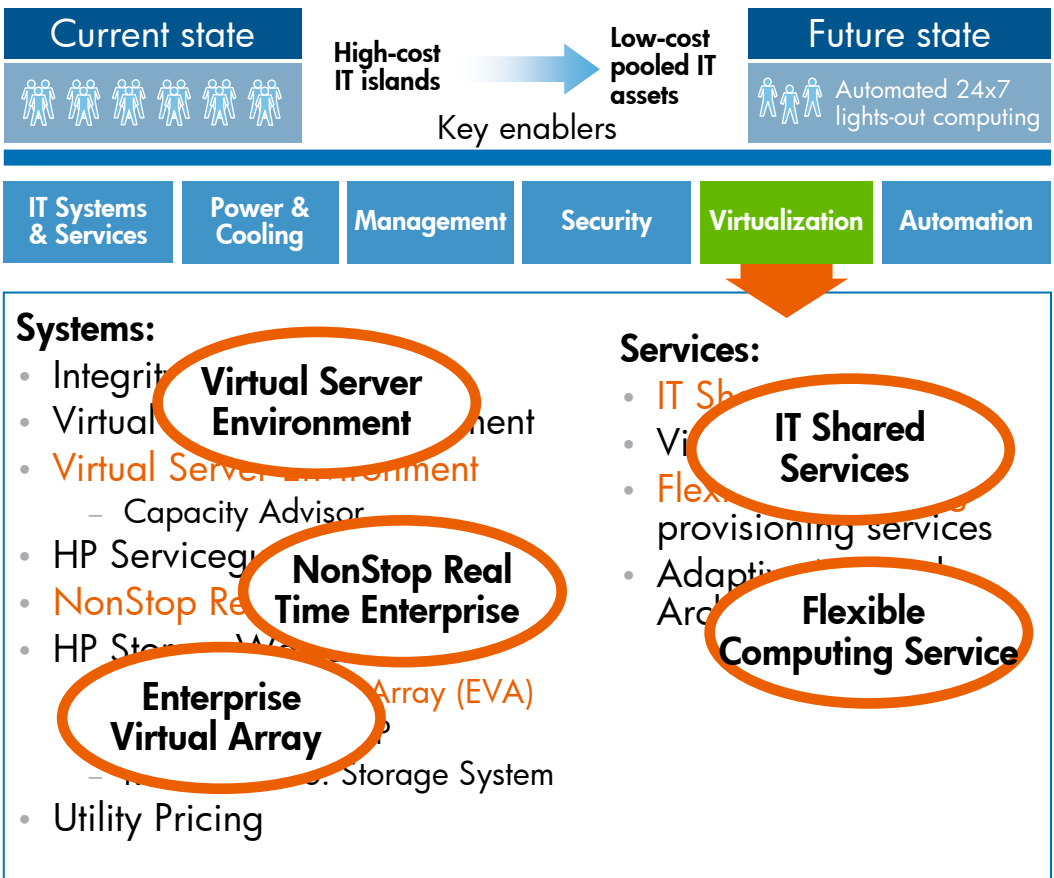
Current state

High-cost IT islands

Low-cost pooled IT assets

Future state

Automated 24x7 lights-out computing

Key enablers

IT Systems & Services

Power & Cooling

Management

Security

Virtualization

Automation

Systems:

• Integrit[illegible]

Virtual Server Environment

• Virtual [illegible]ent

• Virtual Server E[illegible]

– Capacity Advisor

• HP Servicegu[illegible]

NonStop Real Time Enterprise

• NonStop Re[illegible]

• HP Sto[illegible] W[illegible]

Enterprise Virtual Array

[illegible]Array (EVA)

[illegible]P

– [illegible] Storage System

• Utility Pricing

Services:

• IT Sh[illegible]

IT Shared Services

• Vi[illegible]

• Flex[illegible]

provisioning services

• Adapti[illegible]

Arch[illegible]

Flexible Computing Service